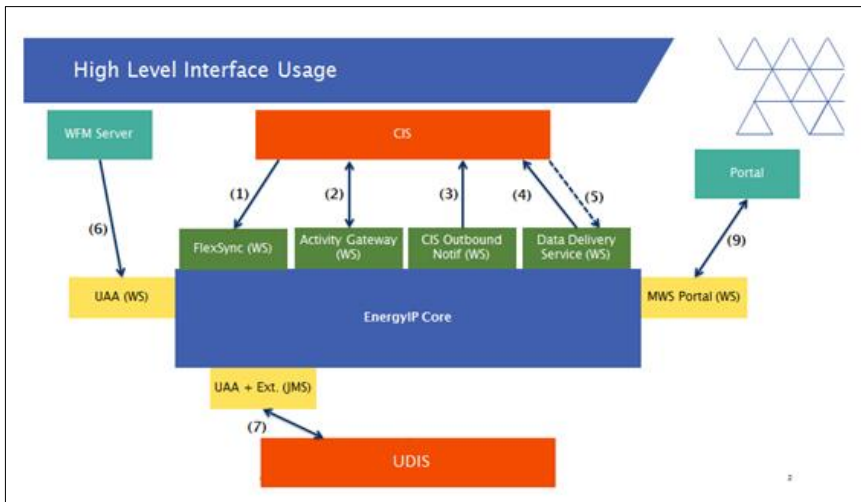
High Level Interface Usage

WFM Server

CIS

Portal

(1)

(2)

(3)

(4)

(5)

(6)

(9)

FlexSync (WS)

Activity Gateway (WS)

CIS Outbound Notif (WS)

Data Delivery Service (WS)

UAA (WS)

EnergyIP Core

MWS Portal (WS)

UAA + Ext. (JMS)

(7)

UDIS

2